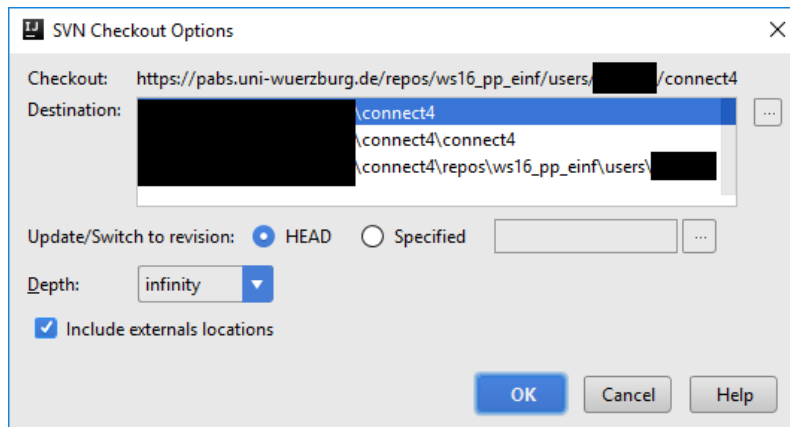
SVN Checkout Options

Checkout: https://pabs.uni-wuerzburg.de/repos/ws16_pp_einf/users/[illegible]/connect4

Destination: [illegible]\connect4
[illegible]\connect4\connect4
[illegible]\connect4\repos\ws16_pp_einf\users\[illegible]

Update/Switch to revision: HEAD Specified

Depth: infinity

Include externals locations

OK Cancel Help